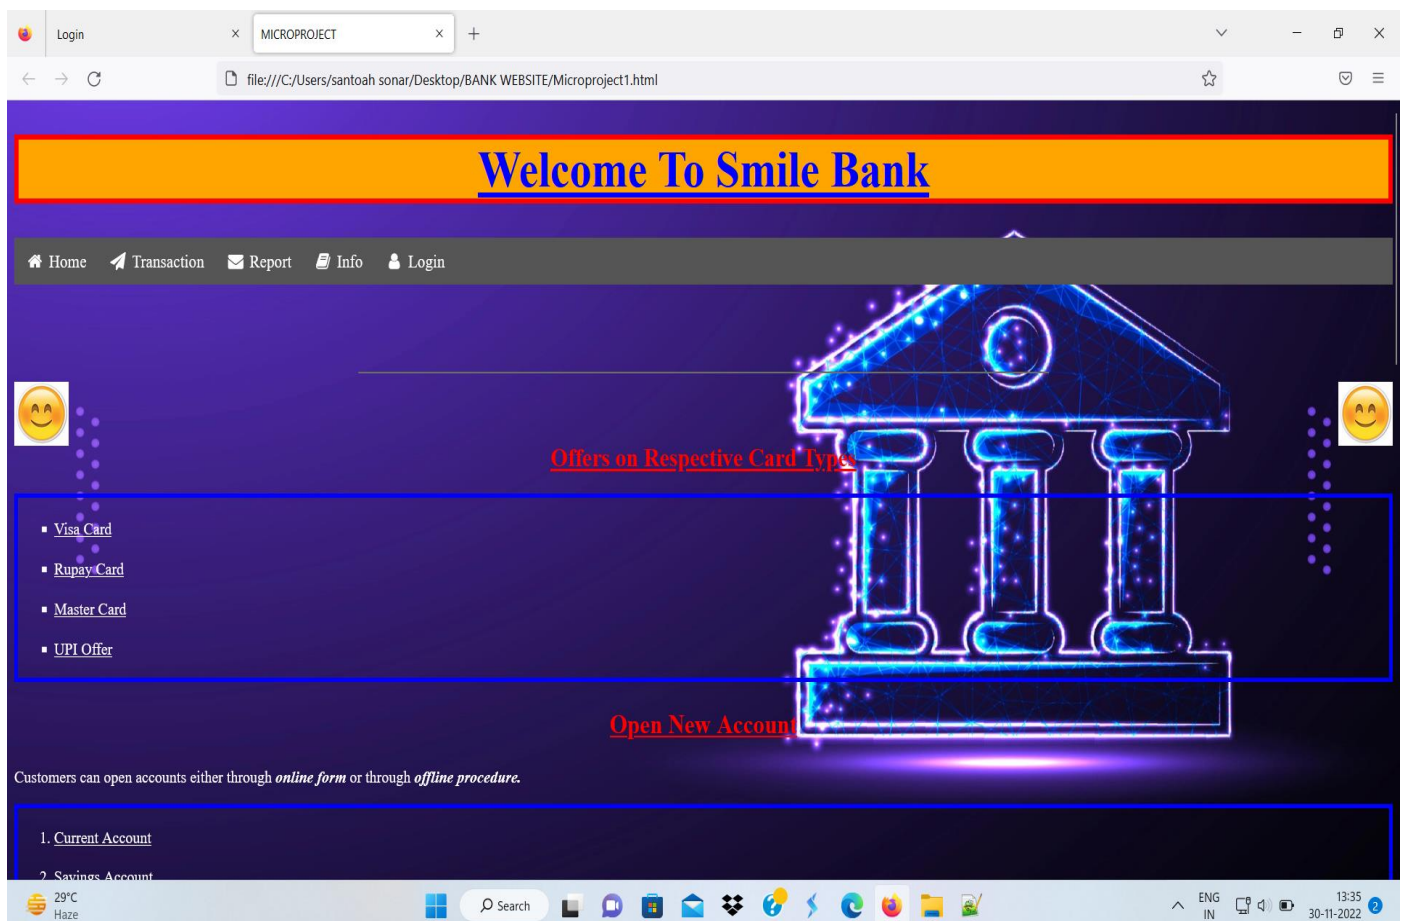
Login ×
MICROPROJECT ×
+

file:///C:/Users/santoah sonar/Desktop/BANK WEBSITE/Microproject1.html

Welcome To Smile Bank

Home Transaction Report Info Login

Offers on Respective Card Types

- Visa Card
- Rupay Card
- Master Card
- UPI Offer

Open New Account

Customers can open accounts either through ***online form*** or through ***offline procedure.***

1. Current Account
2. Savings Account

29°C
Haze

Search

ENG
IN

13:35
30-11-2022

2